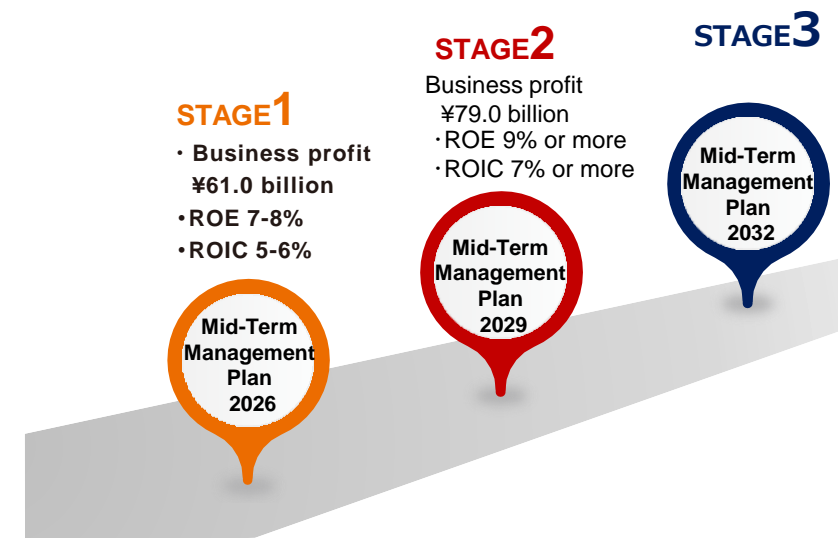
STAGE1

・Business profit ¥61.0 billion
・ROE 7-8%
・ROIC 5-6%

Mid-Term Management Plan 2026

STAGE2

Business profit ¥79.0 billion
・ROE 9% or more
・ROIC 7% or more

Mid-Term Management Plan 2029

STAGE3

Mid-Term Management Plan 2032